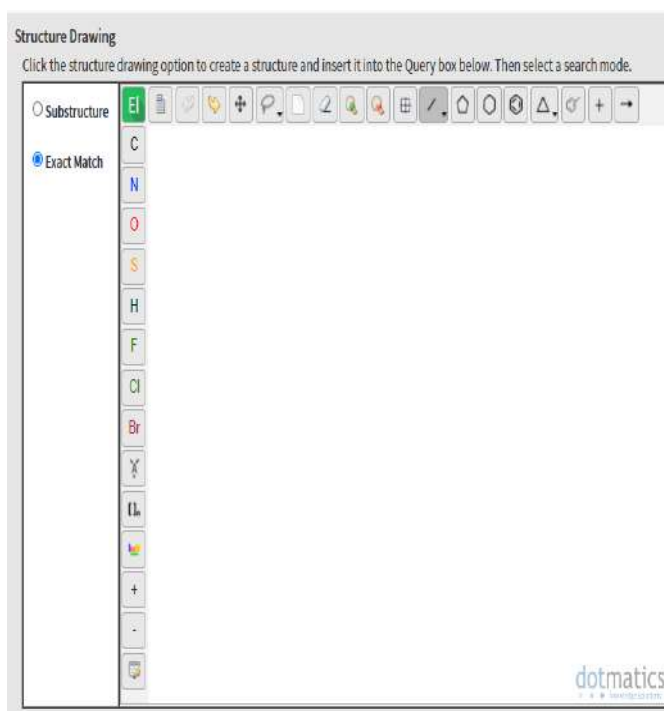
Structure Drawing

Click the structure drawing option to create a structure and insert it into the Query box below. Then select a search mode.

Substructure

Exact Match

El

C

N

O

S

H

F

Cl

Br

X

+

-

dotmatics